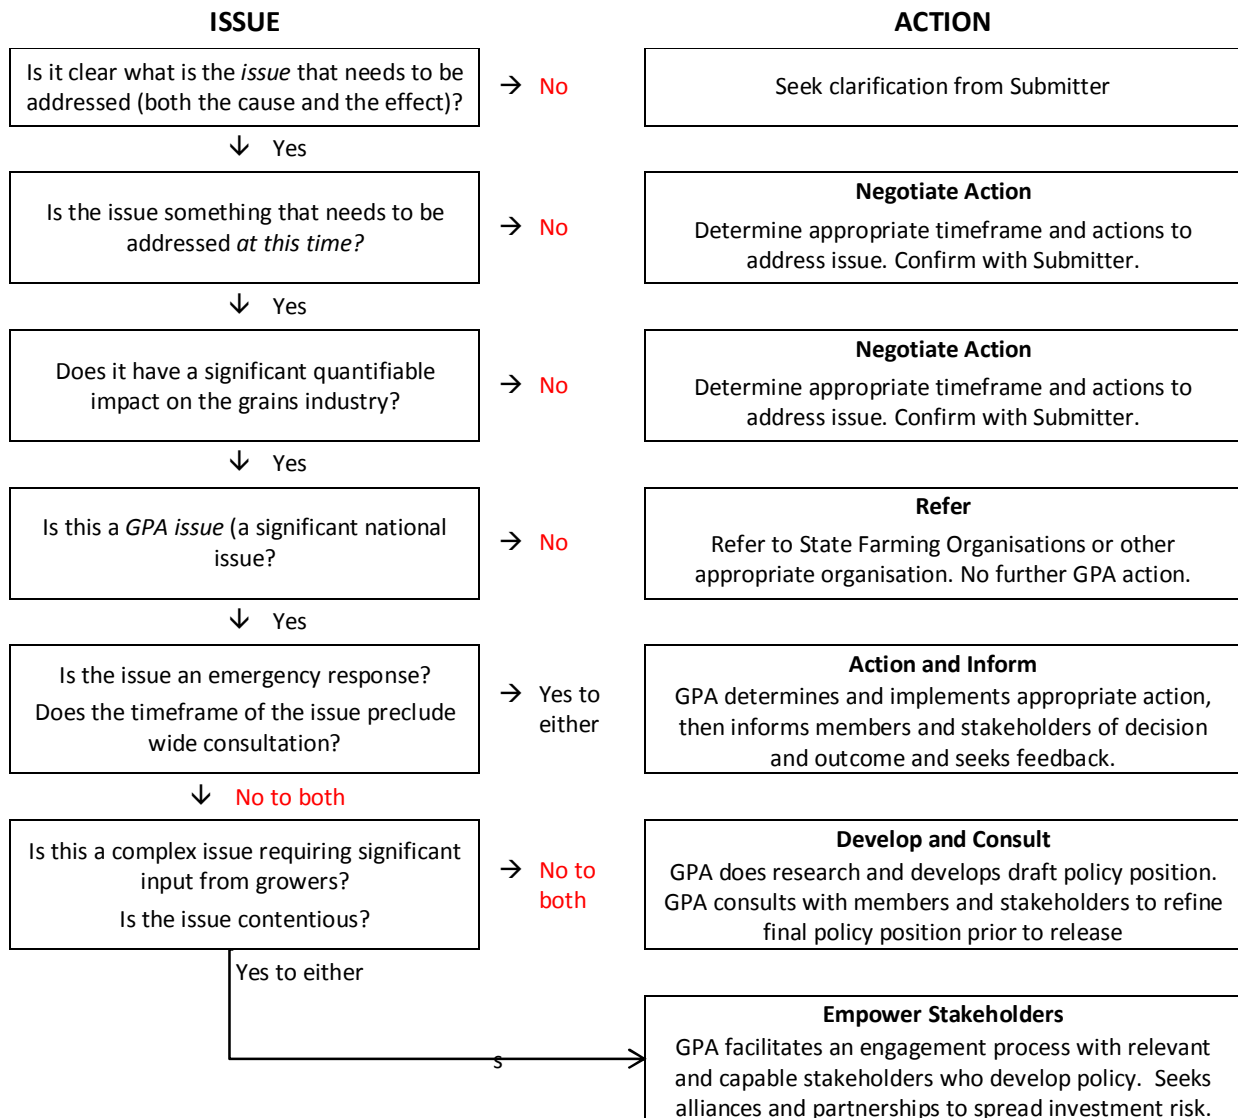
ISSUE

ACTION

Is it clear what is the issue that needs to be addressed (both the cause and the effect)?

→ No

Seek clarification from Submitter

↓ Yes

Is the issue something that needs to be addressed at this time?

→ No

Negotiate Action

Determine appropriate timeframe and actions to address issue. Confirm with Submitter.

↓ Yes

Does it have a significant quantifiable impact on the grains industry?

→ No

Negotiate Action

Determine appropriate timeframe and actions to address issue. Confirm with Submitter.

↓ Yes

Is this a GPA issue (a significant national issue?

→ No

Refer

Refer to State Farming Organisations or other appropriate organisation. No further GPA action.

↓ Yes

Is the issue an emergency response?

Does the timeframe of the issue preclude wide consultation?

→ Yes to either

Action and Inform

GPA determines and implements appropriate action, then informs members and stakeholders of decision and outcome and seeks feedback.

↓ No to both

Is this a complex issue requiring significant input from growers?

Is the issue contentious?

→ No to both

Develop and Consult

GPA does research and develops draft policy position. GPA consults with members and stakeholders to refine final policy position prior to release

Yes to either

s

Empower Stakeholders

GPA facilitates an engagement process with relevant and capable stakeholders who develop policy. Seeks alliances and partnerships to spread investment risk.